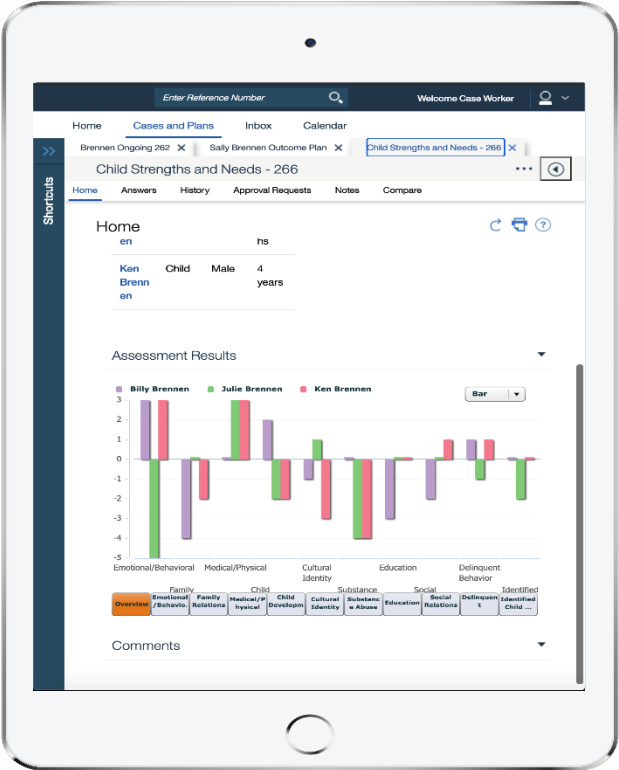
Enter Reference Number

Welcome Case Worker

Home Cases and Plans Inbox Calendar

Brennen Ongoing 262 ✕ Sally Brennen Outcome Plan ✕ Child Strengths and Needs - 266 ✕

Shortcuts

Child Strengths and Needs - 266

Home Answers History Approval Requests Notes Compare

Home

en hs

| Ken Brennen | Child | Male | 4 years |
|---|---|---|---|

Assessment Results

Billy Brennen Julie Brennen Ken Brennen

Bar

3
2
1
0
-1
-2
-3
-4
-5

Emotional/Behavioral Family Medical/Physical Child Cultural Identity Substance Education Social Delinquent Behavior Identified

Overview Emotional/Behavio. Family Relations Medical/Physical Child Developm Cultural Identity Substance Abuse Education Social Relations Delinquent Identified Child ...

Comments